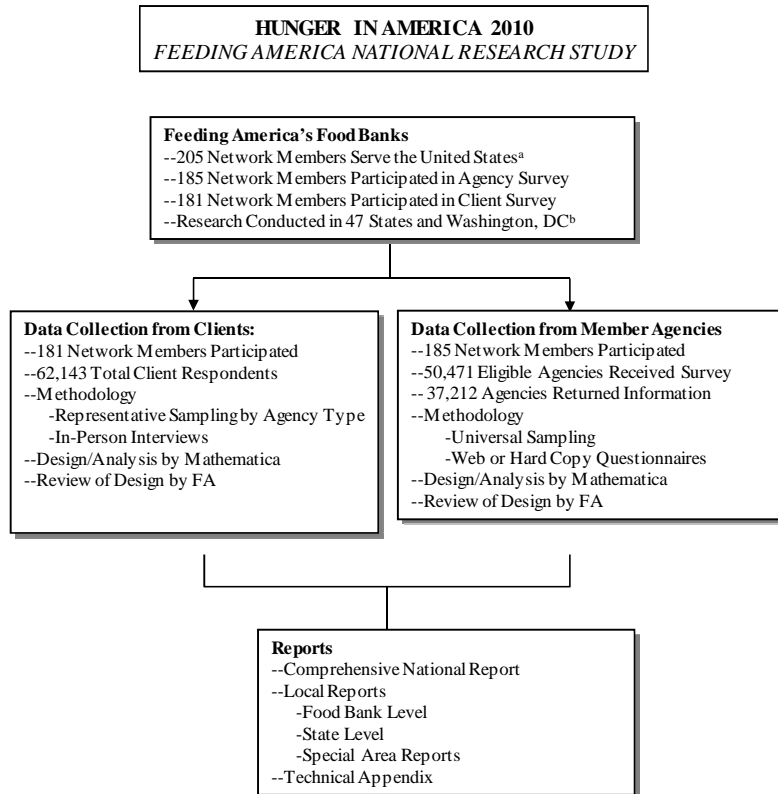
HUNGER IN AMERICA 2010
FEEDING AMERICA NATIONAL RESEARCH STUDY

Feeding America's Food Banks
--205 Network Members Serve the United States$^{a}$
--185 Network Members Participated in Agency Survey
--181 Network Members Participated in Client Survey
--Research Conducted in 47 States and Washington, DC$^{b}$

Data Collection from Clients:
--181 Network Members Participated
--62,143 Total Client Respondents
--Methodology
-Representative Sampling by Agency Type
-In-Person Interviews
--Design/Analysis by Mathematica
--Review of Design by FA

Data Collection from Member Agencies
--185 Network Members Participated
--50,471 Eligible Agencies Received Survey
-- 37,212 Agencies Returned Information
--Methodology
-Universal Sampling
-Web or Hard Copy Questionnaires
--Design/Analysis by Mathematica
--Review of Design by FA

Reports
--Comprehensive National Report
--Local Reports
-Food Bank Level
-State Level
-Special Area Reports
--Technical Appendix